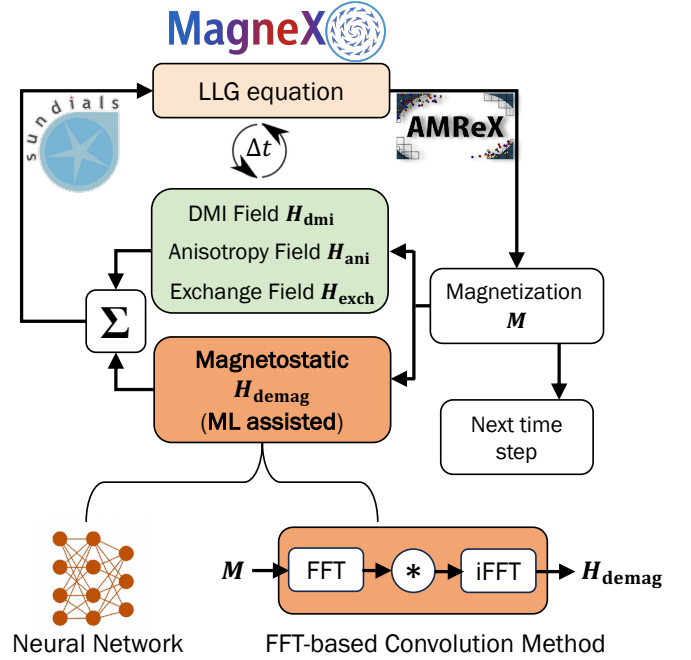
MagneX

sundials

LLG equation

AMReX

$\Delta t$

DMI Field $\boldsymbol{H}_{\mathbf{dmi}}$

Anisotropy Field $\boldsymbol{H}_{\mathbf{ani}}$

Exchange Field $\boldsymbol{H}_{\mathbf{exch}}$

$\boldsymbol{\Sigma}$

Magnetization $\boldsymbol{M}$

Magnetostatic $\boldsymbol{H}_{\mathbf{demag}}$ (ML assisted)

Next time step

$\boldsymbol{M}$

FFT

$*$

iFFT

$\boldsymbol{H}_{\mathbf{demag}}$

Neural Network

FFT-based Convolution Method